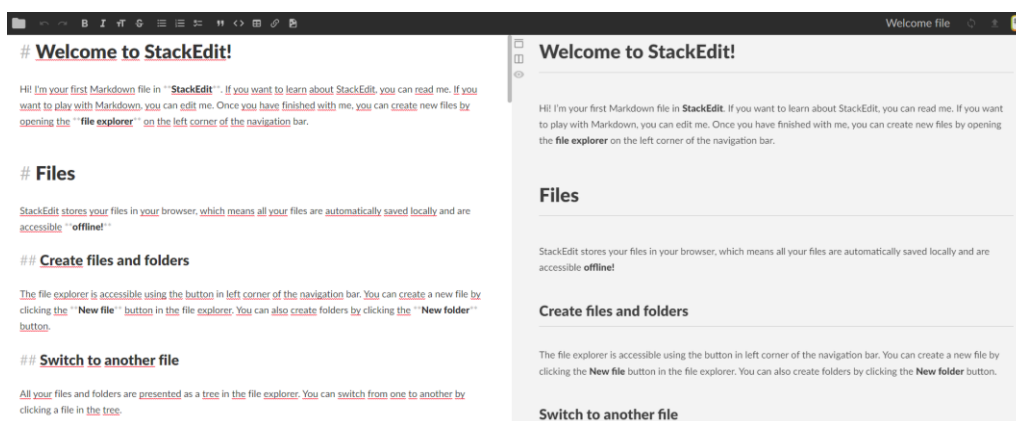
Welcome file

# Welcome to StackEdit!

Hi! I'm your first Markdown file in **StackEdit**. If you want to learn about StackEdit, you can read me. If you want to play with Markdown, you can edit me. Once you have finished with me, you can create new files by opening the **file explorer** on the left corner of the navigation bar.

# Files

StackEdit stores your files in your browser, which means all your files are automatically saved locally and are accessible **offline!**

## Create files and folders

The file explorer is accessible using the button in left corner of the navigation bar. You can create a new file by clicking the **New file** button in the file explorer. You can also create folders by clicking the **New folder** button.

## Switch to another file

All your files and folders are presented as a tree in the file explorer. You can switch from one to another by clicking a file in the tree.

Welcome to StackEdit!

Hi! I'm your first Markdown file in StackEdit. If you want to learn about StackEdit, you can read me. If you want to play with Markdown, you can edit me. Once you have finished with me, you can create new files by opening the file explorer on the left corner of the navigation bar.

Files

StackEdit stores your files in your browser, which means all your files are automatically saved locally and are accessible offline!

Create files and folders

The file explorer is accessible using the button in left corner of the navigation bar. You can create a new file by clicking the New file button in the file explorer. You can also create folders by clicking the New folder button.

Switch to another file